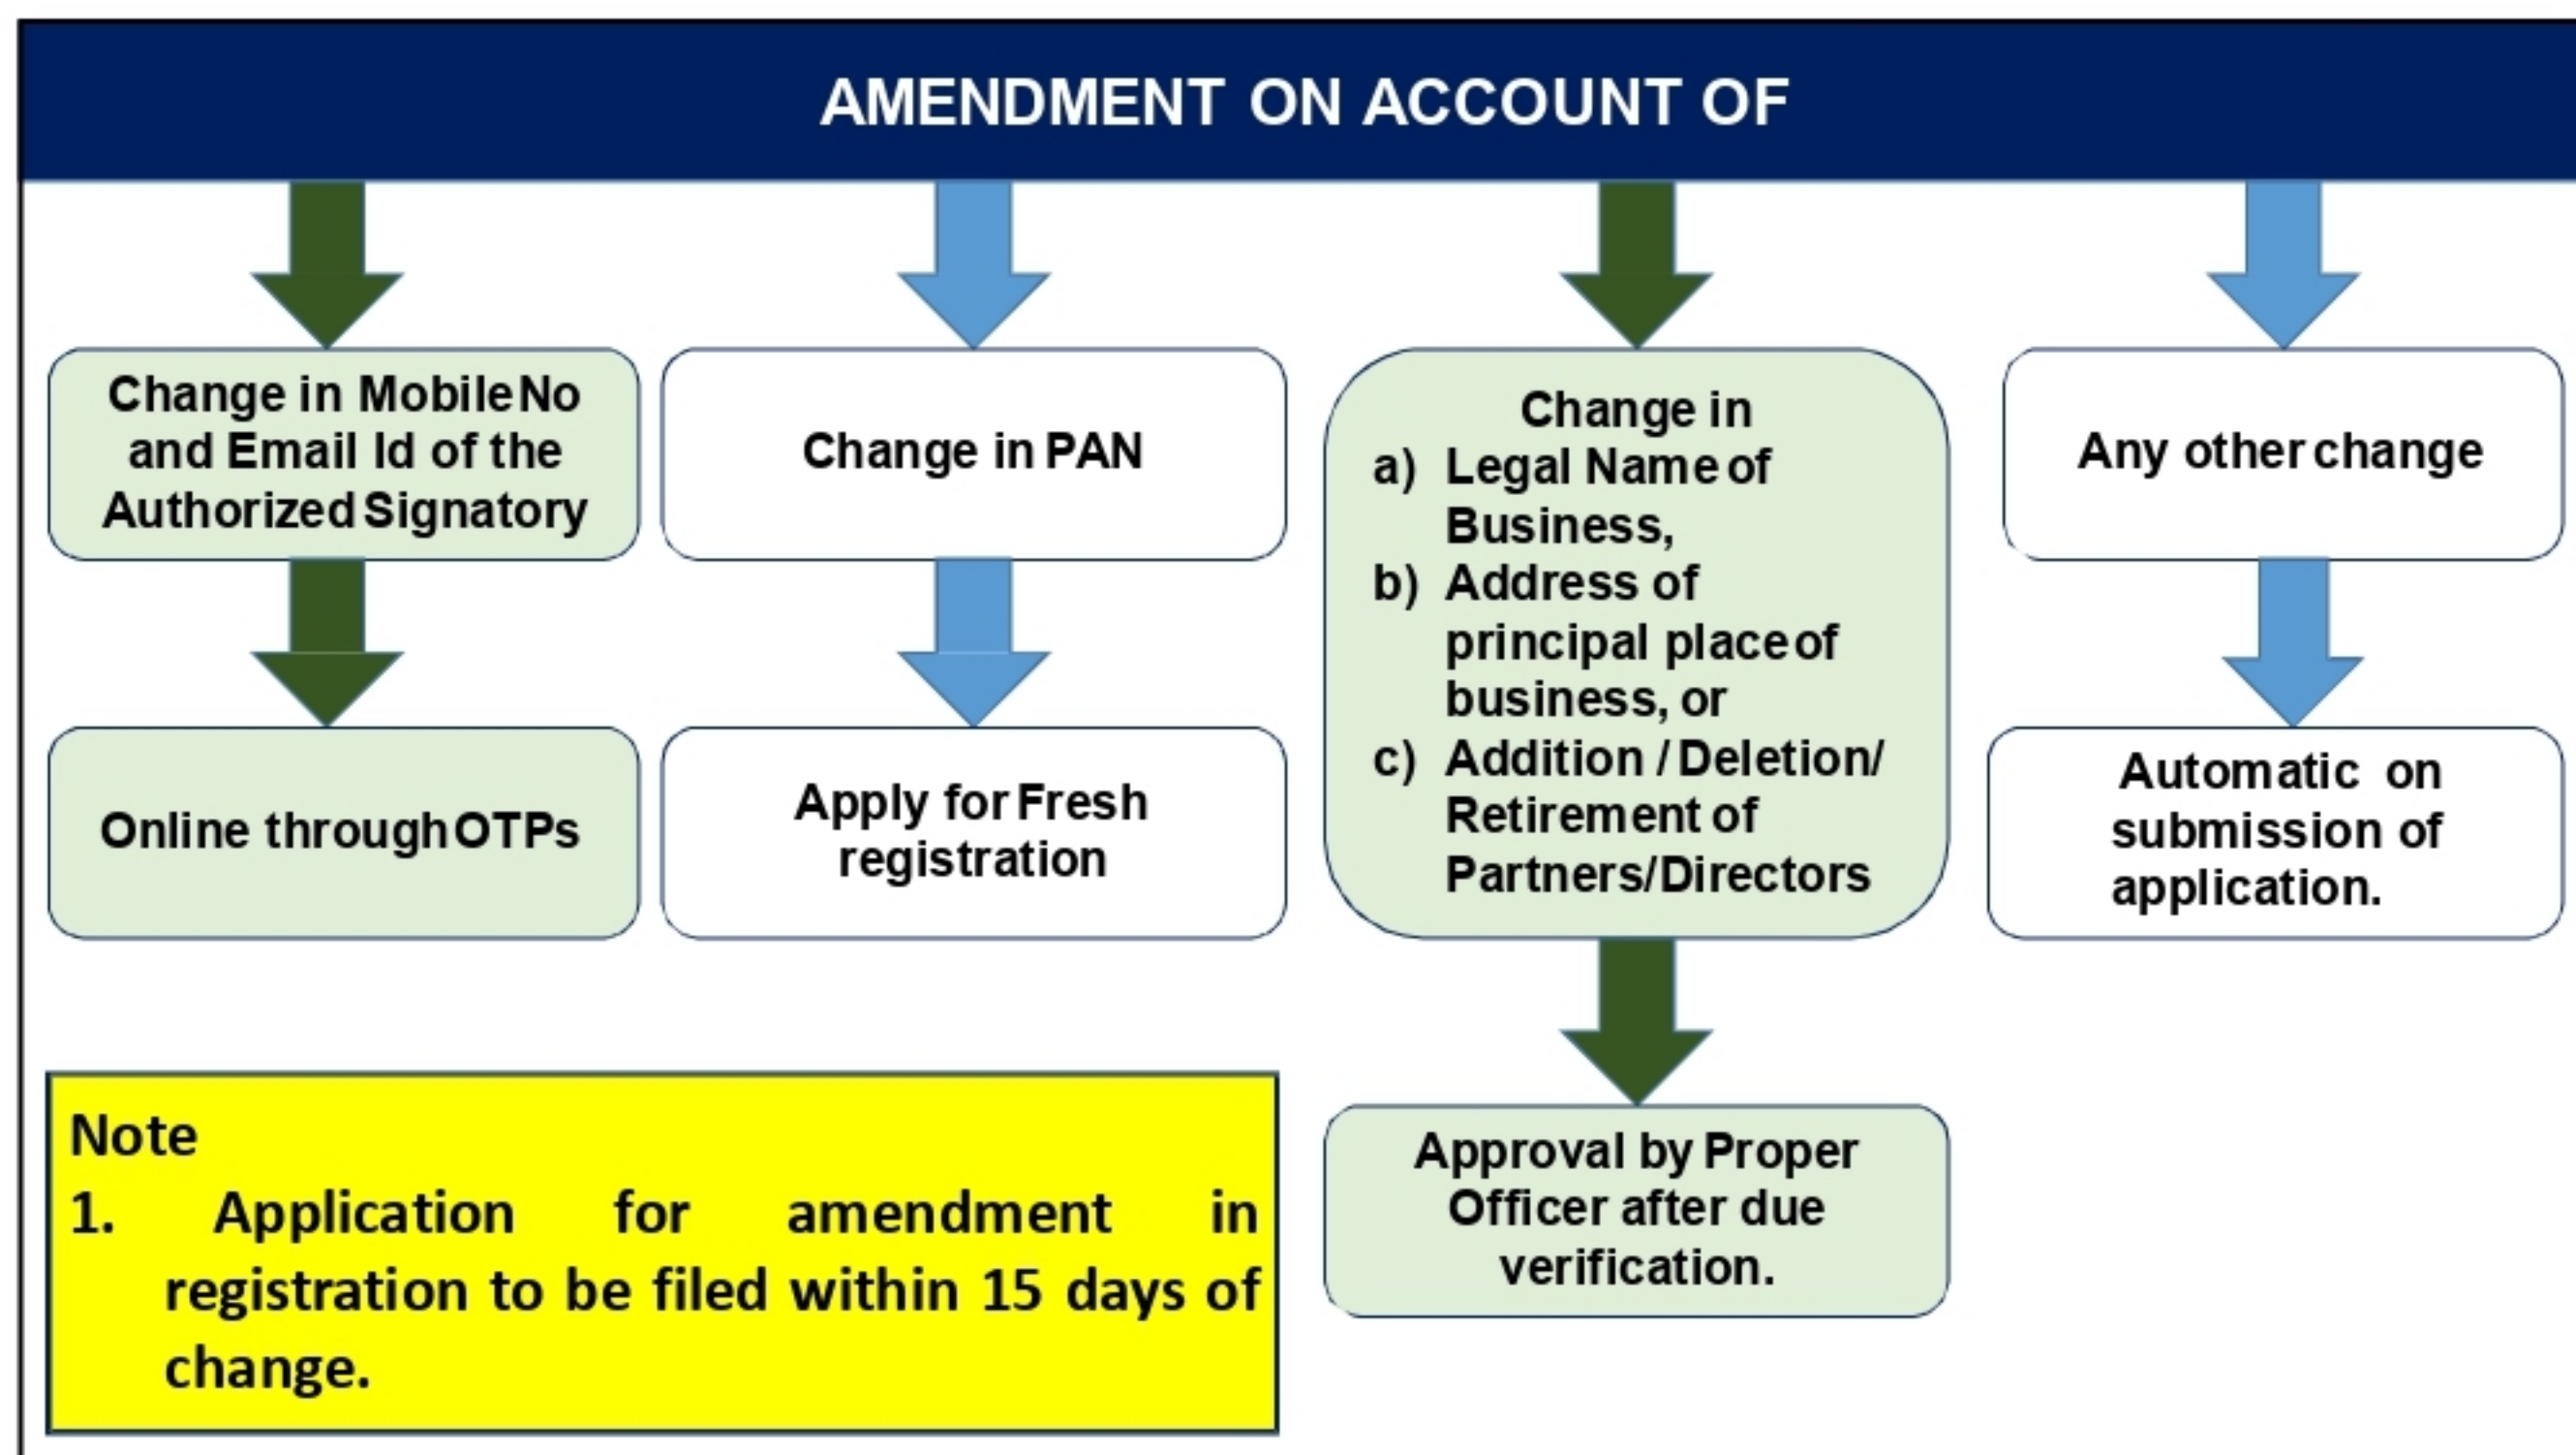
AMENDMENT ON ACCOUNT OF

Change in Mobile No and Email Id of the Authorized Signatory

Online through OTPs

Change in PAN

Apply for Fresh registration

Change in
a) Legal Name of Business,
b) Address of principal place of business, or
c) Addition / Deletion/ Retirement of Partners/Directors

Approval by Proper Officer after due verification.

Any other change

Automatic on submission of application.

Note
1. Application for amendment in registration to be filed within 15 days of change.